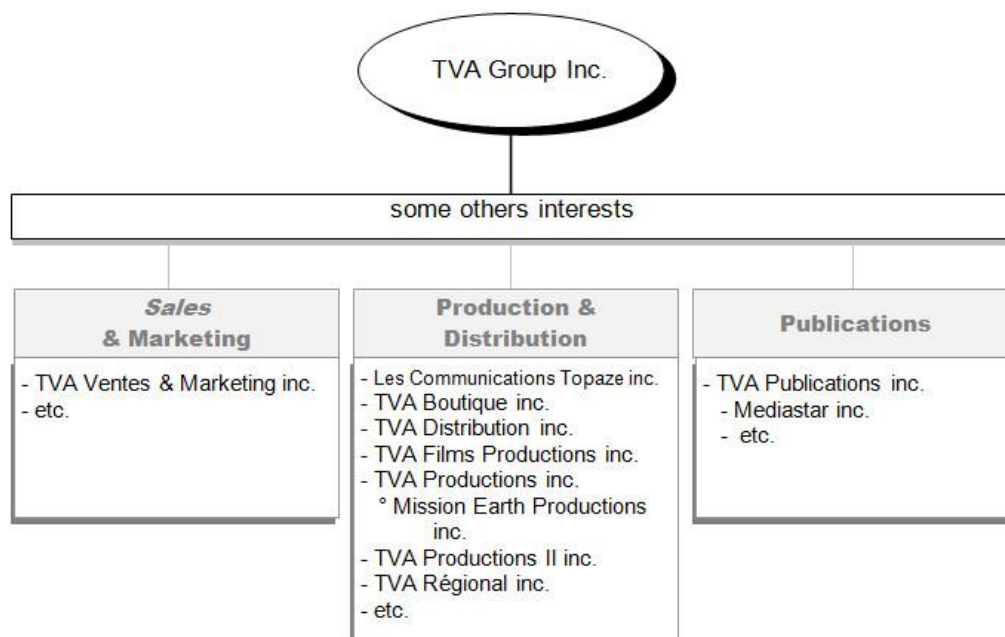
TVA Group Inc.

some others interests

Sales & Marketing

- TVA Ventes & Marketing inc.
- etc.

Production & Distribution

- Les Communications Topaze inc.
- TVA Boutique inc.
- TVA Distribution inc.
- TVA Films Productions inc.
- TVA Productions inc.
° Mission Earth Productions inc.
- TVA Productions II inc.
- TVA Régional inc.
- etc.

Publications

- TVA Publications inc.
- Mediastar inc.
- etc.